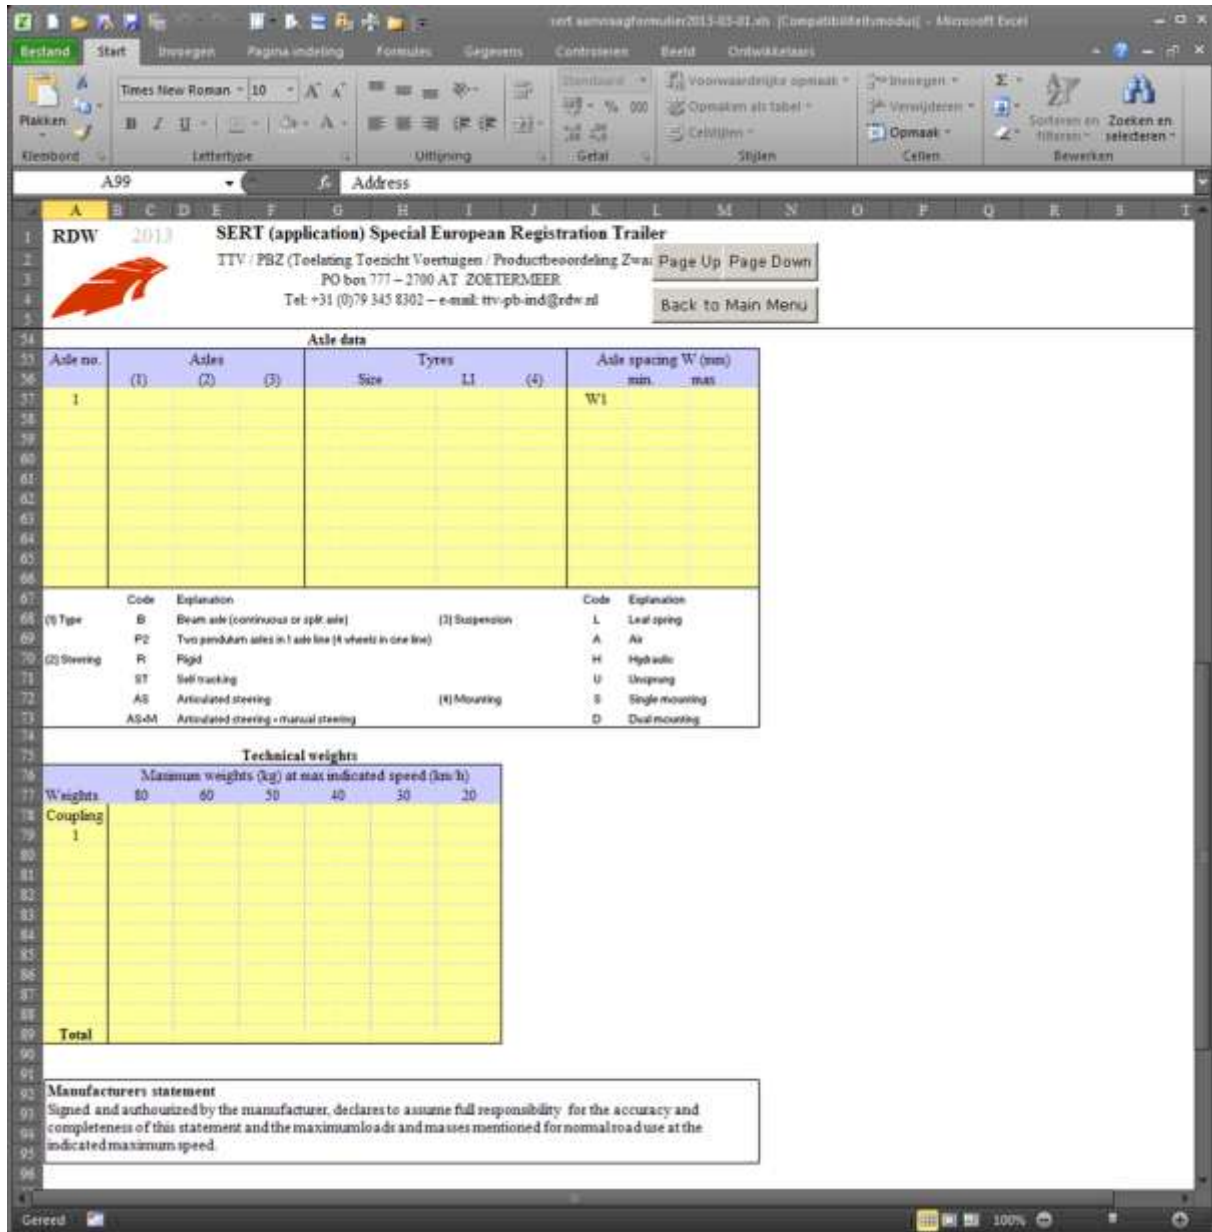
sert aanvraagformulier2013-03-01.xls [Compatibiliteitsmodus] - Microsoft Excel

Bestand Start Invoegen Pagina-indeling Formules Gegevens Controleren Beeld Ontwikkelaars

Plakken
Klembord
Times New Roman 10
Lettertype
Uitlijning
Standaard
Getal
Voorwaardelijke opmaak
Opmaken als tabel
Celstijlen
Stijlen
Invoegen
Verwijderen
Opmaak
Cellen
Sorteren en filteren
Zoeken en selecteren
Bewerken

A99
Address

A B C D E F G H I J K L M N O P Q R S T

RDW 2013
SERT (application) Special European Registration Trailer
TTV / PBZ (Toelating Toezicht Voertuigen / Productbeoordeling Zwa
PO box 777 – 2700 AT ZOETERMEER
Tel: +31 (0)79 345 8302 – e-mail: ttv-pb-ind@rdw.nl
Page Up Page Down
Back to Main Menu

Axle data

| Axle no. | Axles (1) | (2) | (3) | Tyres Size | LI | (4) | Axle spacing W (mm) | min. | max |
|---|---|---|---|---|---|---|---|---|---|
| 1 | | | | | | | W1 | | |

Code Explanation
(1) Type B Beam axle (continuous or split axle)
P2 Two pendulum axles in 1 axle line (4 wheels in one line)
(2) Steering R Rigid
ST Self tracking
AS Articulated steering
AS-M Articulated steering + manual steering
(3) Suspension
Code Explanation
L Leaf spring
A Air
H Hydraulic
U Unsprung
(4) Mounting
S Single mounting
D Dual mounting

Technical weights

| Weights | Maximum weights (kg) at max indicated speed (km/h) 80 | 60 | 50 | 40 | 30 | 20 |
|---|---|---|---|---|---|---|
| Coupling | | | | | | |
| 1 | | | | | | |
| Total | | | | | | |

Manufacturers statement
Signed and authourized by the manufacturer, declares to assume full responsibility for the accuracy and completeness of this statement and the maximumloads and masses mentioned for normal road use at the indicated maximum speed.

Gereed 100%